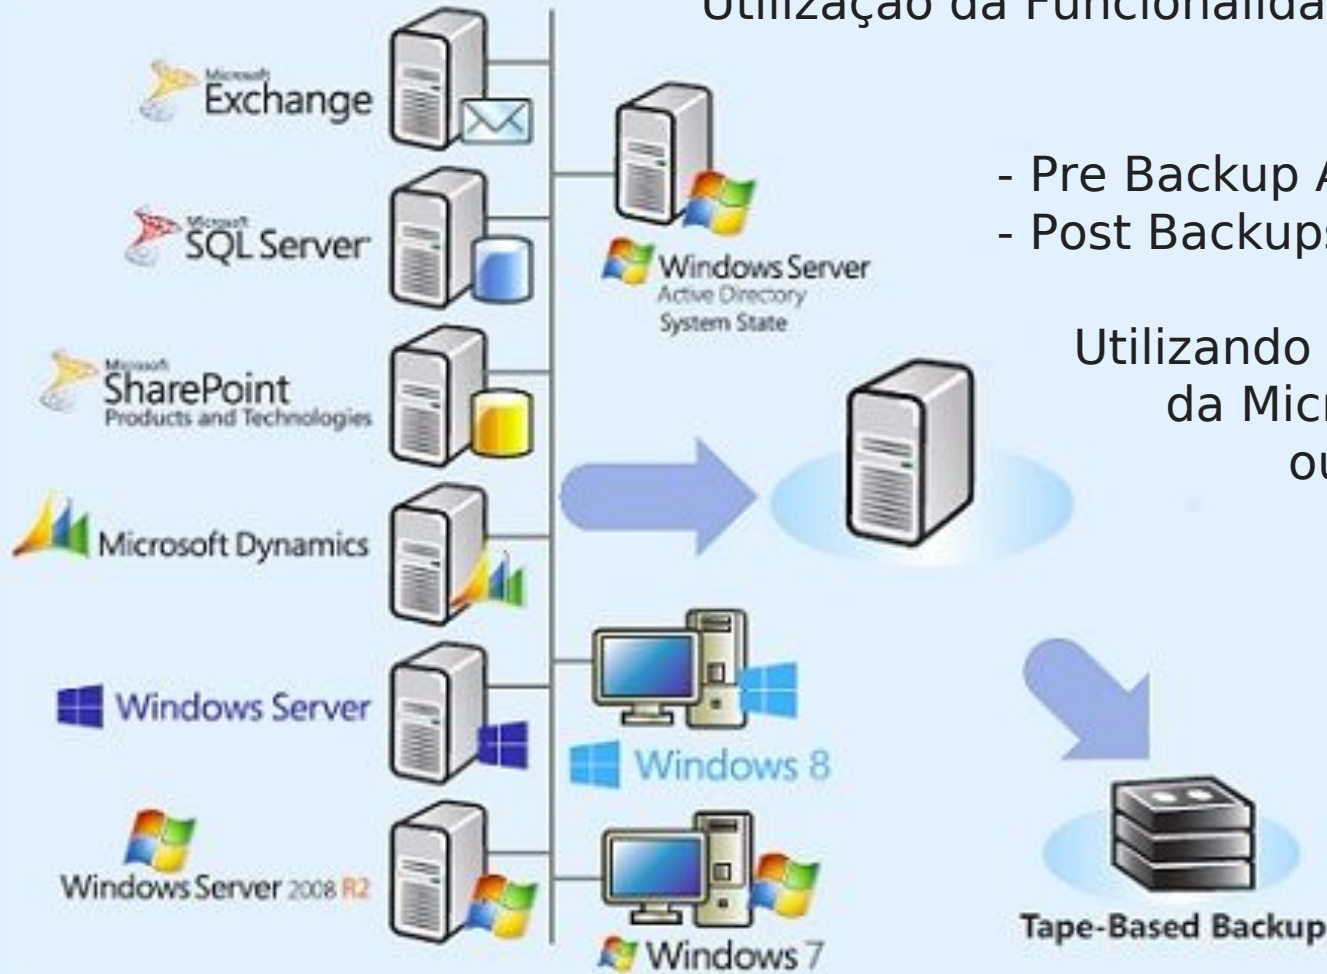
Utilização da Funcionalida

Microsoft Exchange

Microsoft SQL Server

Microsoft SharePoint Products and Technologies

Microsoft Dynamics

Windows Server

Windows Server 2008 R2

Windows Server Active Directory System State

Windows 8

Windows 7

- Pre Backup A
- Post Backups

Utilizando
da Micr
ou

Tape-Based Backup